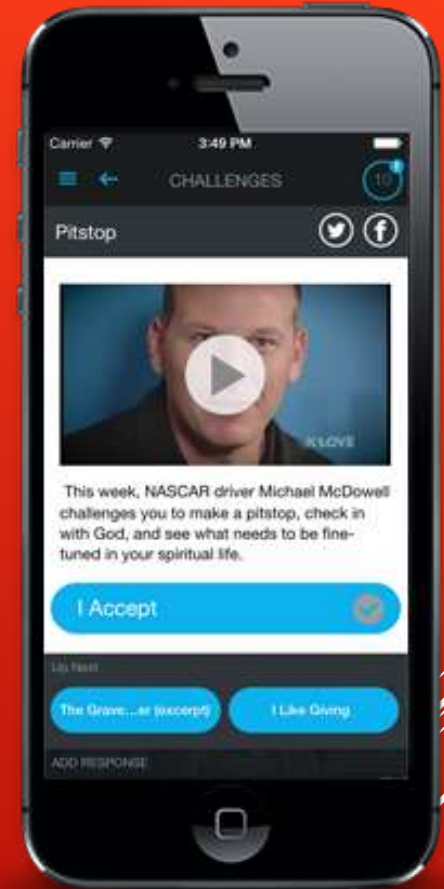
Carrier
3:49 PM
CHALLENGES
10
Pitstop
K-LOVE
This week, NASCAR driver Michael McDowell challenges you to make a pitstop, check in with God, and see what needs to be fine-tuned in your spiritual life.
I Accept
Up Next
The Grave...er (excerpt)
I Like Giving
ADD RESPONSE